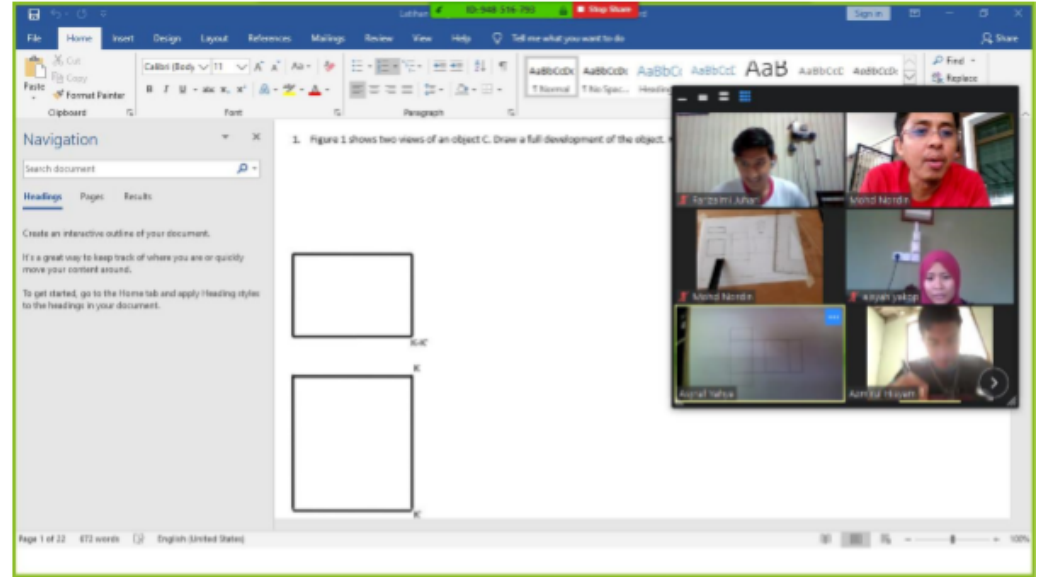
Latihan ID: 948 516 793 Stop Share

Sign in

File Home Insert Design Layout References Mailings Review View Help Tell me what you want to do Share

Cut
Copy
Paste Format Painter
Clipboard

Calibri (Body 11
Font

Paragraph

AaBbCcDc ¶ Normal
AaBbCcDc ¶ No Spac...
AaBbC Heading
AaBbCcC
AaB
AaBbCcC
AaBbCcDc

Find
Replace

Navigation

Search document

Headings Pages Results

Create an interactive outline of your document.

It's a great way to keep track of where you are or quickly move your content around.

To get started, go to the Home tab and apply Heading styles to the headings in your document.

1. Figure 1 shows two views of an object C. Draw a full development of the object.

K-K'

K

K'

Fazlizmi Juhari
Mohd Nordin
Mohd Nordin
Aisyah yakop
Asyraf Yahya
Azmiful Hisyam

Page 1 of 22 672 words English (United States) 100%